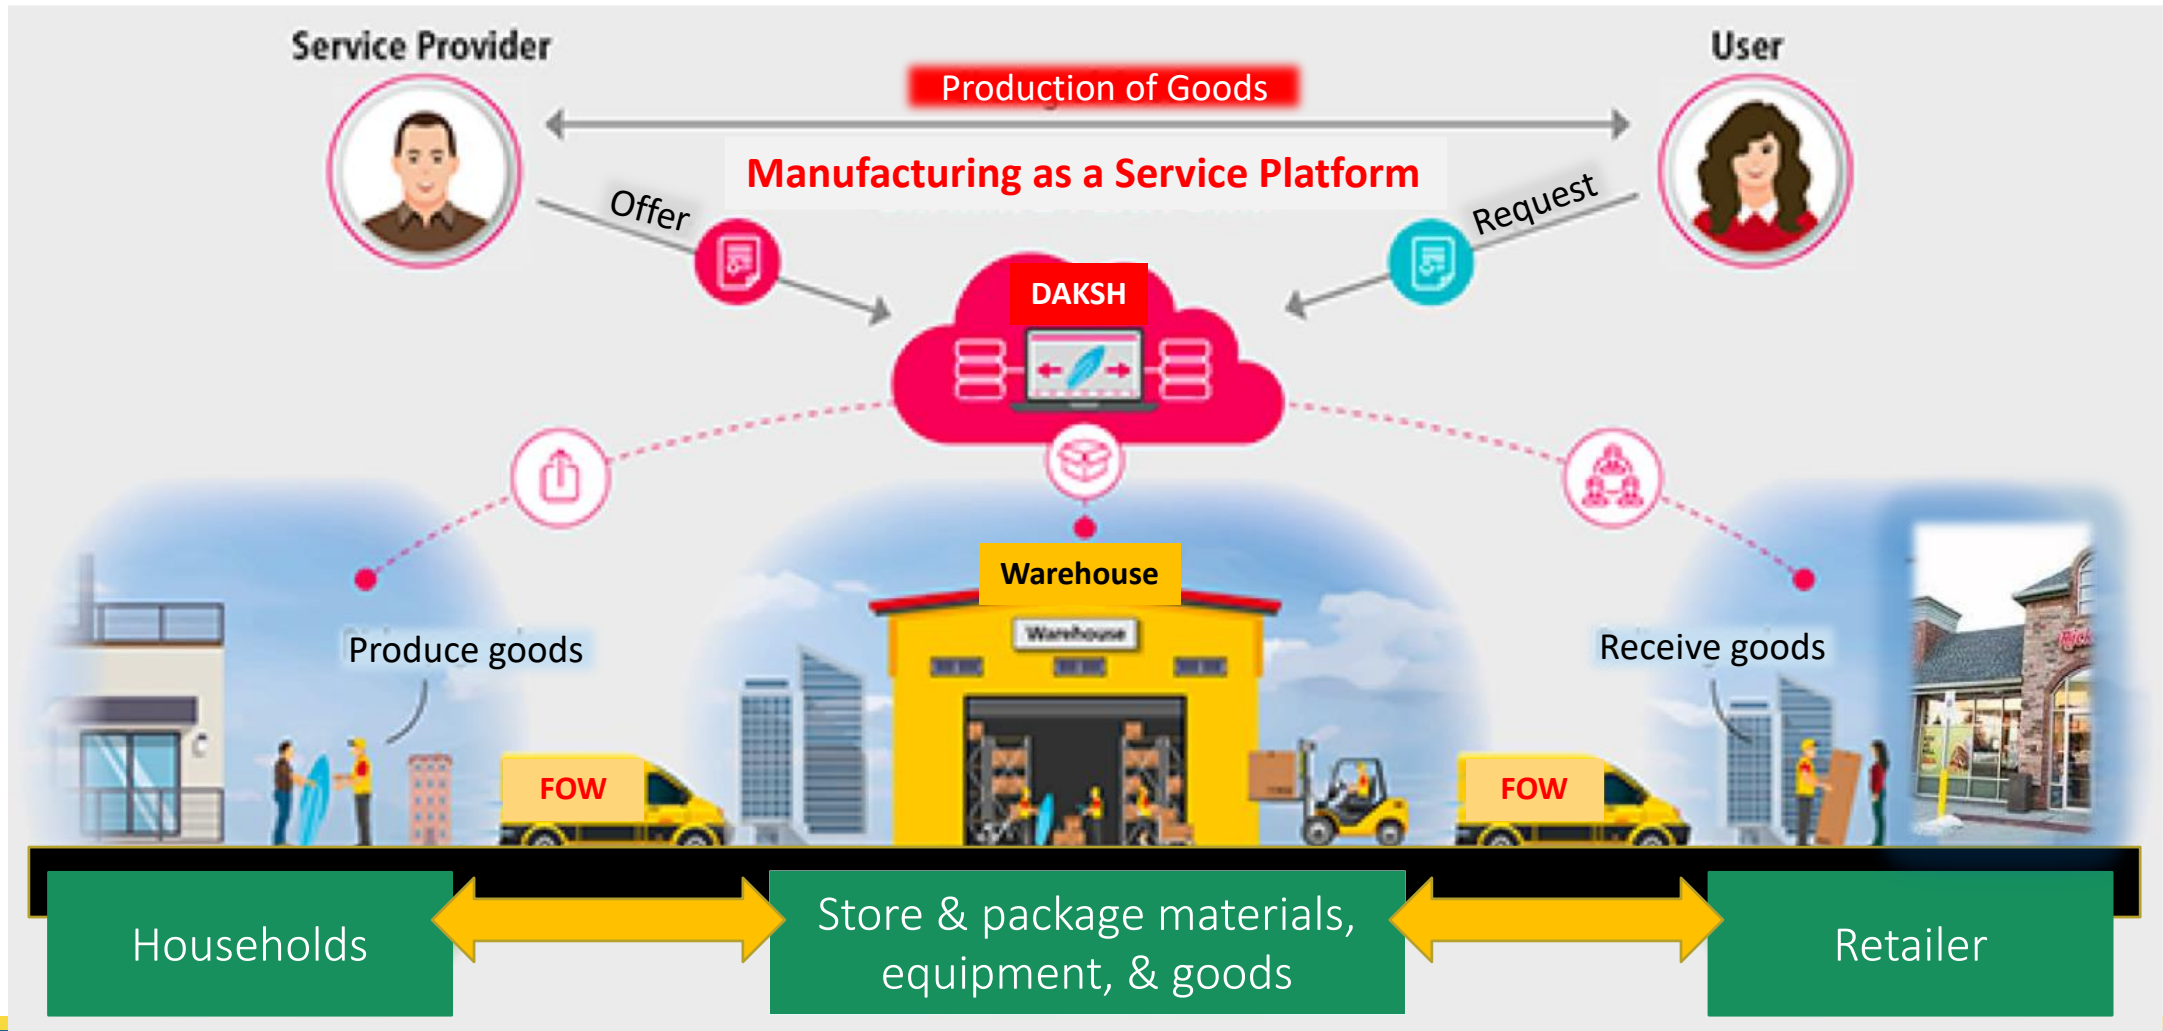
Service Provider

User

Production of Goods

Manufacturing as a Service Platform

Offer

Request

DAKSH

Warehouse

Warehouse

Produce goods

Receive goods

FOW

FOW

Households

Store & package materials, equipment, & goods

Retailer